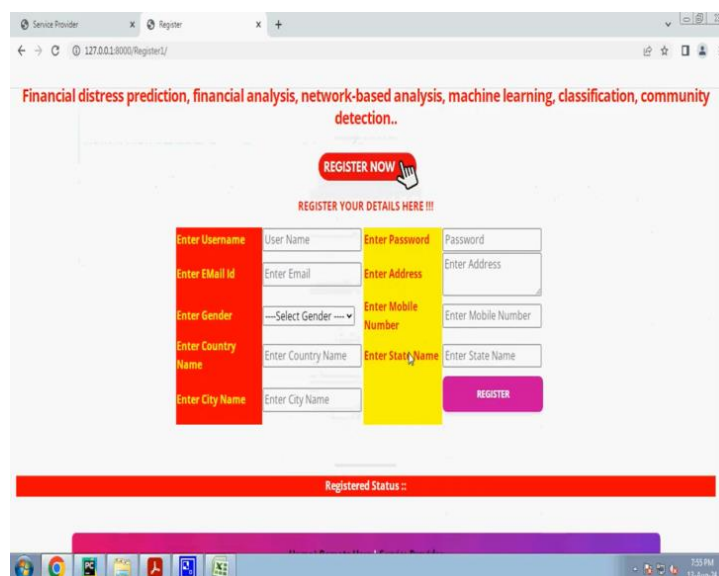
Service Provider × Register × +

127.0.0.1:8000/Register1/

Financial distress prediction, financial analysis, network-based analysis, machine learning, classification, community detection..

REGISTER NOW

REGISTER YOUR DETAILS HERE !!!

| Enter Username | User Name | Enter Password | Password |
|---|---|---|---|
| Enter EMail Id | Enter Email | Enter Address | Enter Address |
| Enter Gender | ---Select Gender --- | Enter Mobile Number | Enter Mobile Number |
| Enter Country Name | Enter Country Name | Enter State Name | Enter State Name |
| Enter City Name | Enter City Name | | REGISTER |

Registered Status ::

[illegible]

7:55 PM
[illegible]